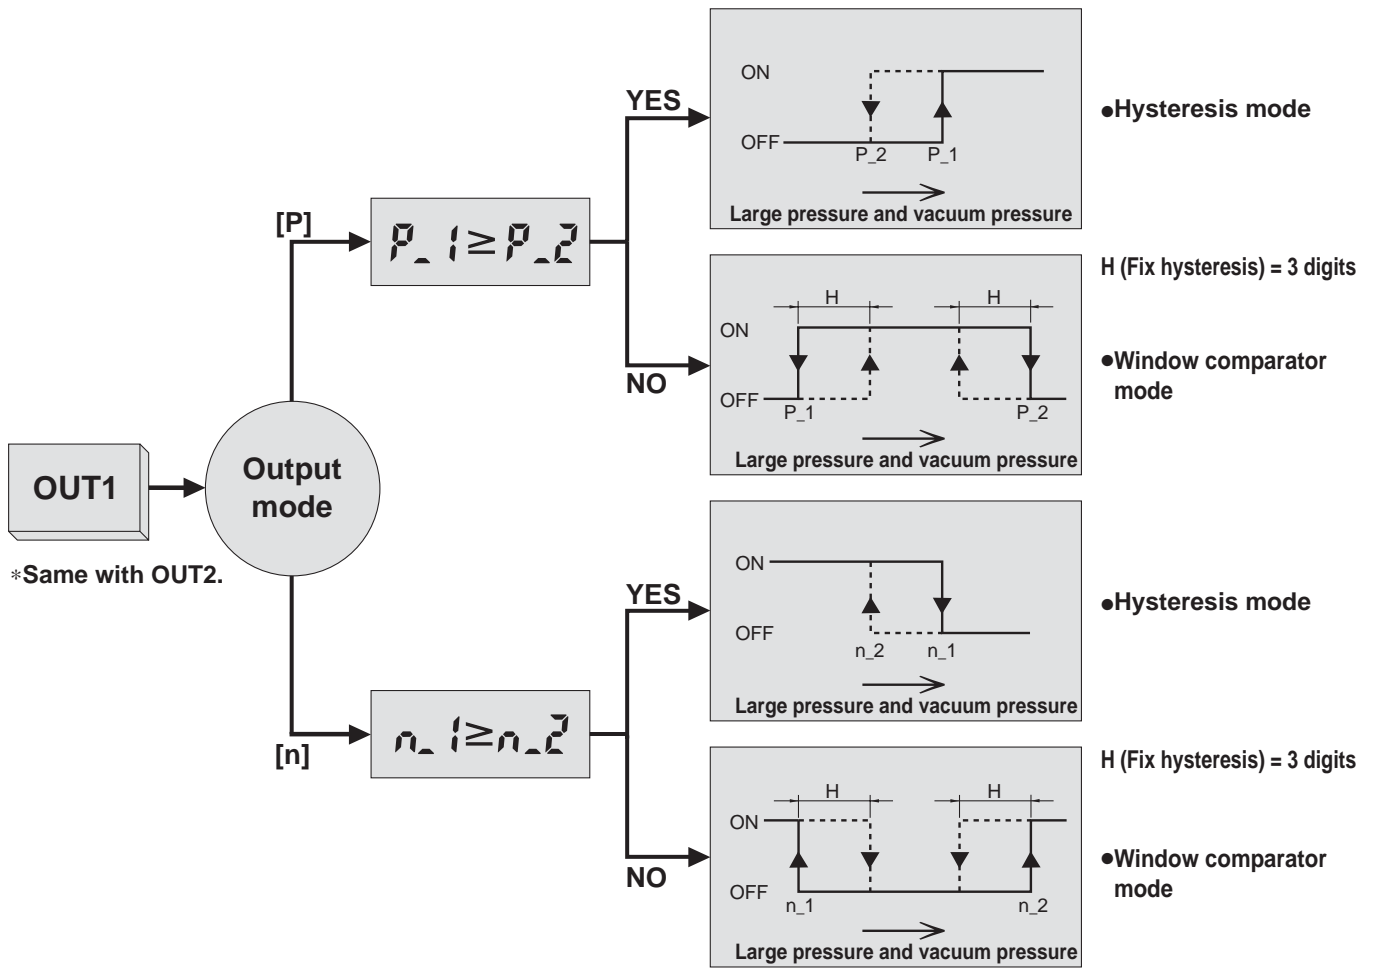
OUT1

*Same with OUT2.

Output mode

[P]

P_1≥P_2

YES

ON

OFF

P_2 P_1

Large pressure and vacuum pressure

●Hysteresis mode

H (Fix hysteresis) = 3 digits

NO

H H

ON

OFF

P_1 P_2

Large pressure and vacuum pressure

●Window comparator mode

[n]

n_1≥n_2

YES

ON

OFF

n_2 n_1

Large pressure and vacuum pressure

●Hysteresis mode

H (Fix hysteresis) = 3 digits

NO

H H

ON

OFF

n_1 n_2

Large pressure and vacuum pressure

●Window comparator mode